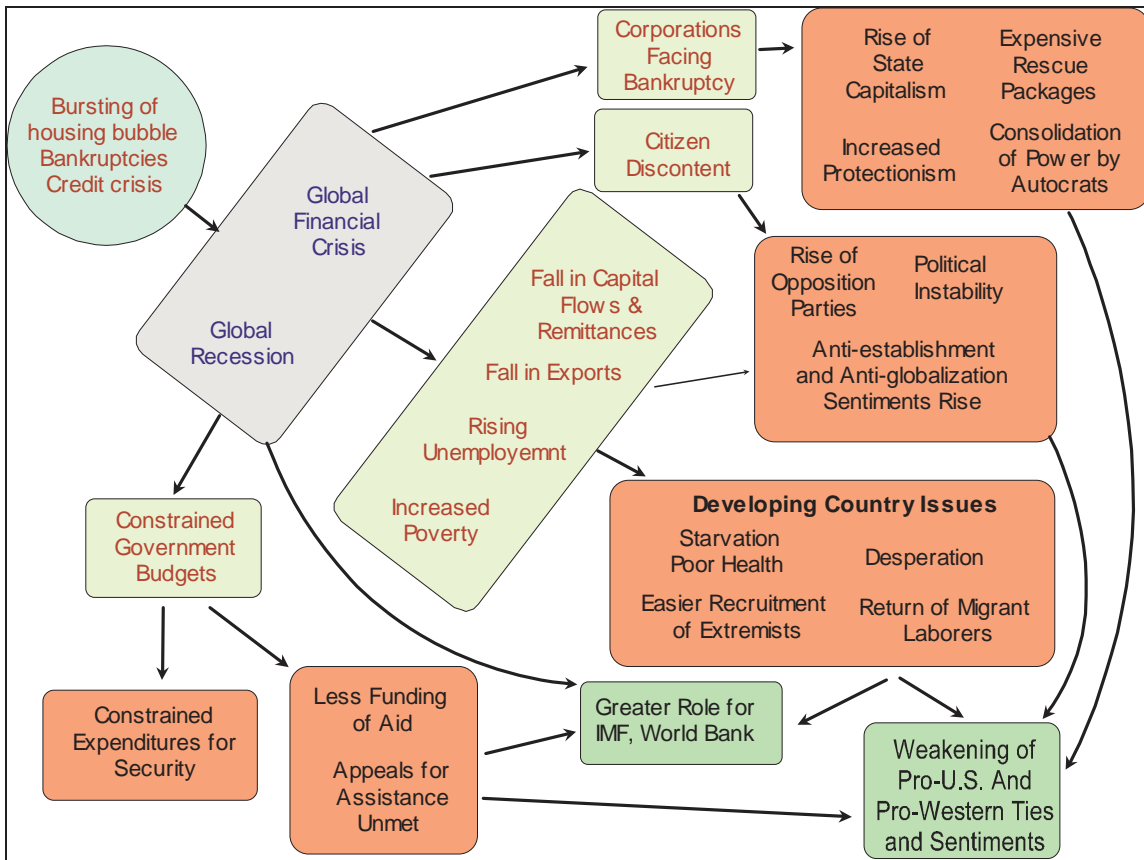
Bursting of housing bubble Bankruptcies Credit crisis

Global Financial Crisis

Global Recession

Corporations Facing Bankruptcy

Citizen Discontent

Rise of State Capitalism

Expensive Rescue Packages

Increased Protectionism

Consolidation of Pow er by Autocrats

Fall in Capital Flow s & Remittances

Fall in Exports

Rising Unemployemnt

Increased Poverty

Rise of Opposition Parties

Political Instability

Anti-establishment and Anti-globalization Sentiments Rise

Developing Country Issues

Starvation Poor Health

Desperation

Easier Recruitment of Extremists

Return of Migrant Laborers

Constrained Government Budgets

Constrained Expenditures for Security

Less Funding of Aid

Appeals for Assistance Unmet

Greater Role for IMF, World Bank

Weakening of Pro-U.S. And Pro-Western Ties and Sentiments